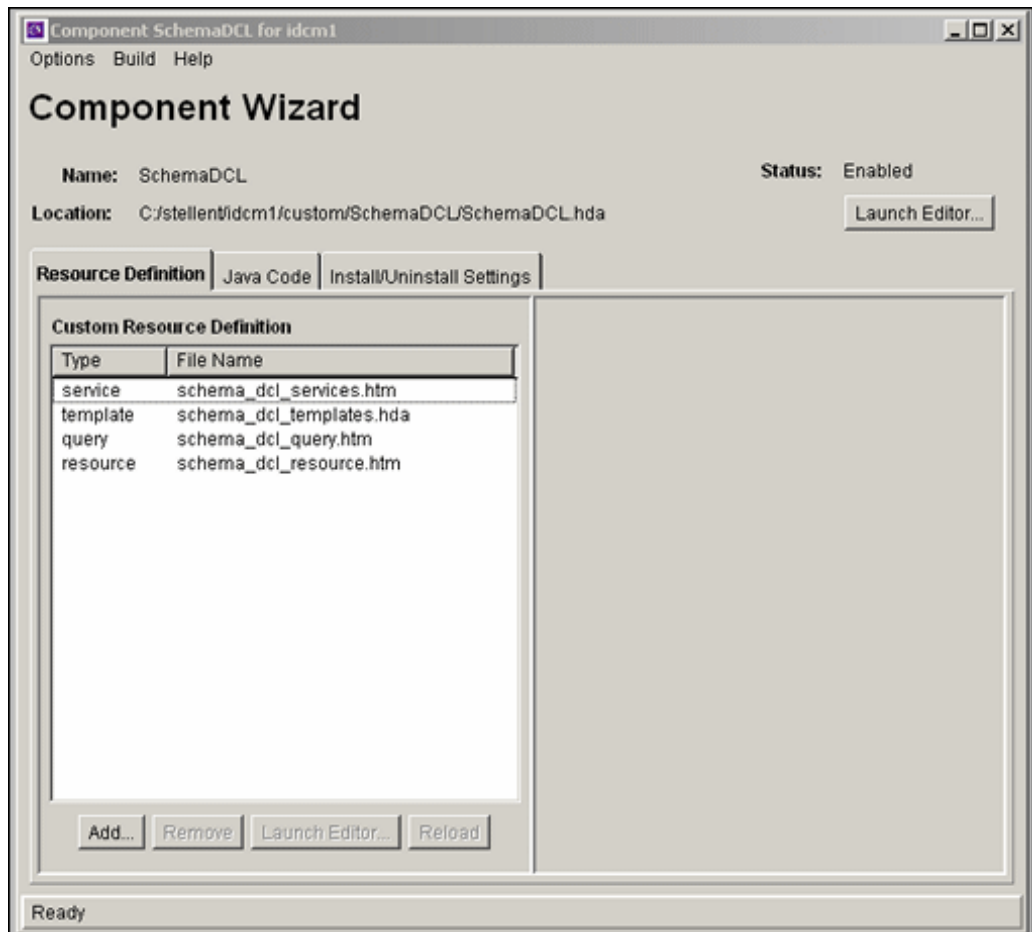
Component SchemaDCL for idcm1

Options Build Help

Component Wizard

Name: SchemaDCL

Status: Enabled

Location: C:/stellent/idcm1/custom/SchemaDCL/SchemaDCL.hda

Launch Editor...

Resource Definition | Java Code | Install/Uninstall Settings

Custom Resource Definition

| Type | File Name |
|---|---|
| service | schema_dcl_services.htm |
| template | schema_dcl_templates.hda |
| query | schema_dcl_query.htm |
| resource | schema_dcl_resource.htm |

Add... Remove Launch Editor... Reload

Ready